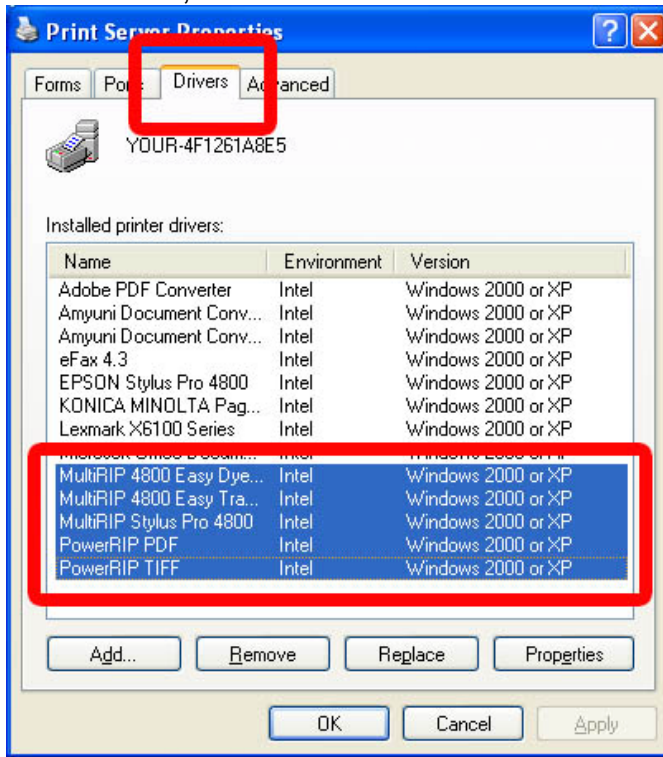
Print Server Properties

Forms | Po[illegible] | Drivers | A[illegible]anced

YOUR-4F1261A8E5

Installed printer drivers:

| Name | Environment | Version |
|---|---|---|
| Adobe PDF Converter | Intel | Windows 2000 or XP |
| Amyuni Document Conv... | Intel | Windows 2000 or XP |
| Amyuni Document Conv... | Intel | Windows 2000 or XP |
| eFax 4.3 | Intel | Windows 2000 or XP |
| EPSON Stylus Pro 4800 | Intel | Windows 2000 or XP |
| KONICA MINOLTA Pag... | Intel | Windows 2000 or XP |
| Lexmark X6100 Series | Intel | Windows 2000 or XP |
| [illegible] | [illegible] | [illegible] |
| MultiRIP 4800 Easy Dye... | Intel | Windows 2000 or XP |
| MultiRIP 4800 Easy Tra... | Intel | Windows 2000 or XP |
| MultiRIP Stylus Pro 4800 | Intel | Windows 2000 or XP |
| PowerRIP PDF | Intel | Windows 2000 or XP |
| PowerRIP TIFF | Intel | Windows 2000 or XP |

Add... | Remove | Replace | Properties

OK | Cancel | Apply